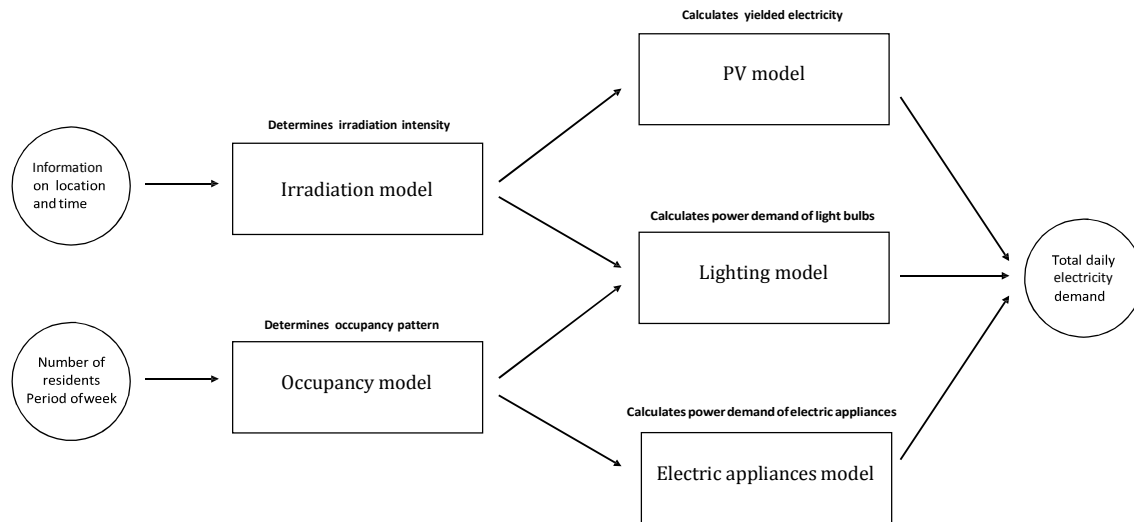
Calculates yielded electricity

PV model

Determines irradiation intensity

Information on location and time

Irradiation model

Calculates power demand of light bulbs

Lighting model

Total daily electricity demand

Determines occupancy pattern

Number of residents Period ofweek

Occupancy model

Calculates power demand of electric appliances

Electric appliances model